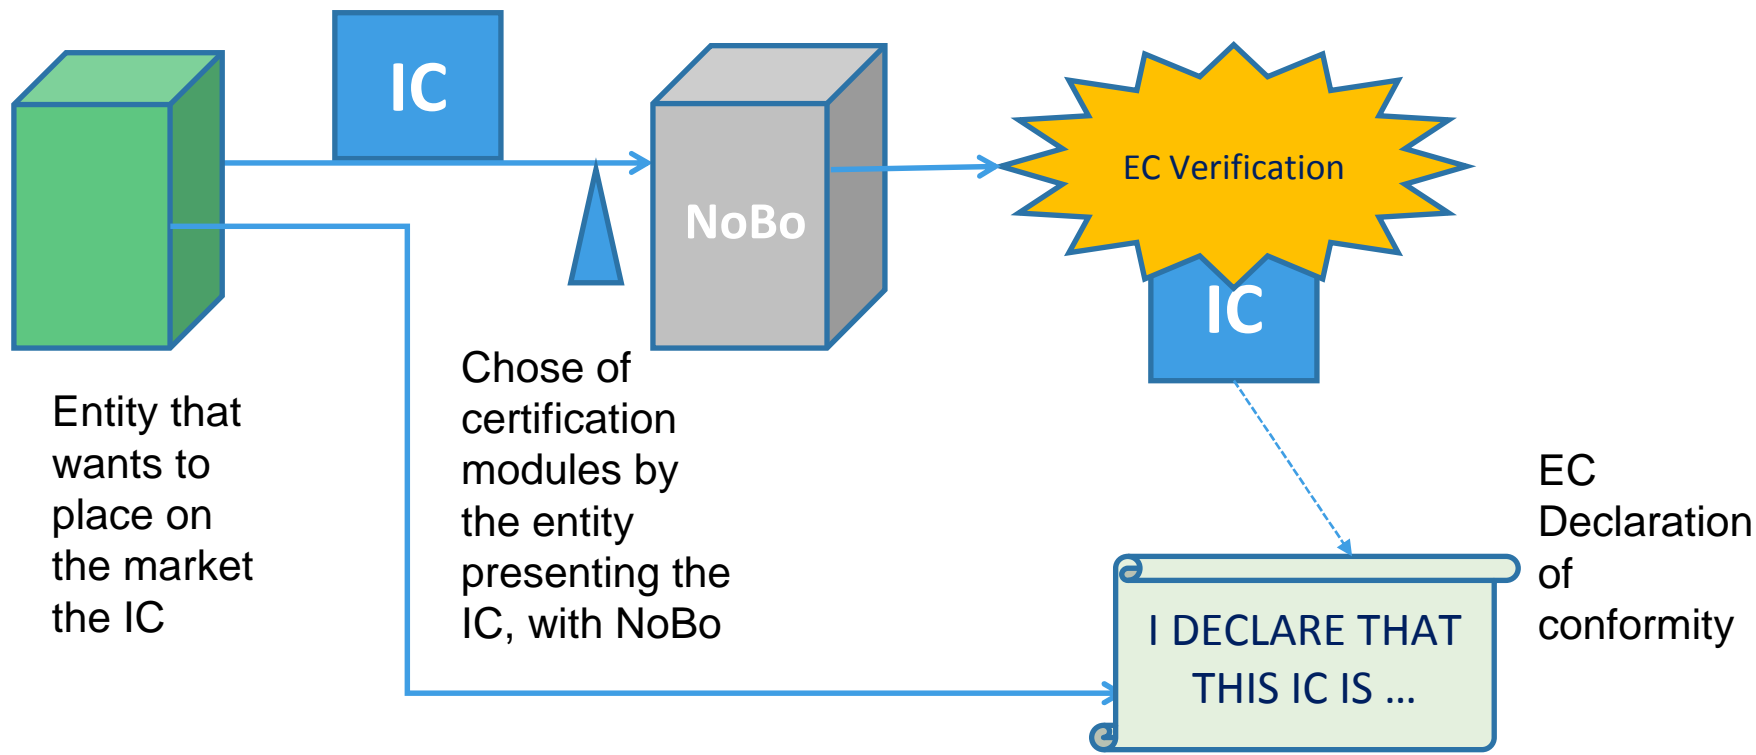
IC

NoBo

EC Verification

IC

Entity that wants to place on the market the IC

Chose of certification modules by the entity presenting the IC, with NoBo

EC Declaration of conformity

I DECLARE THAT THIS IC IS …